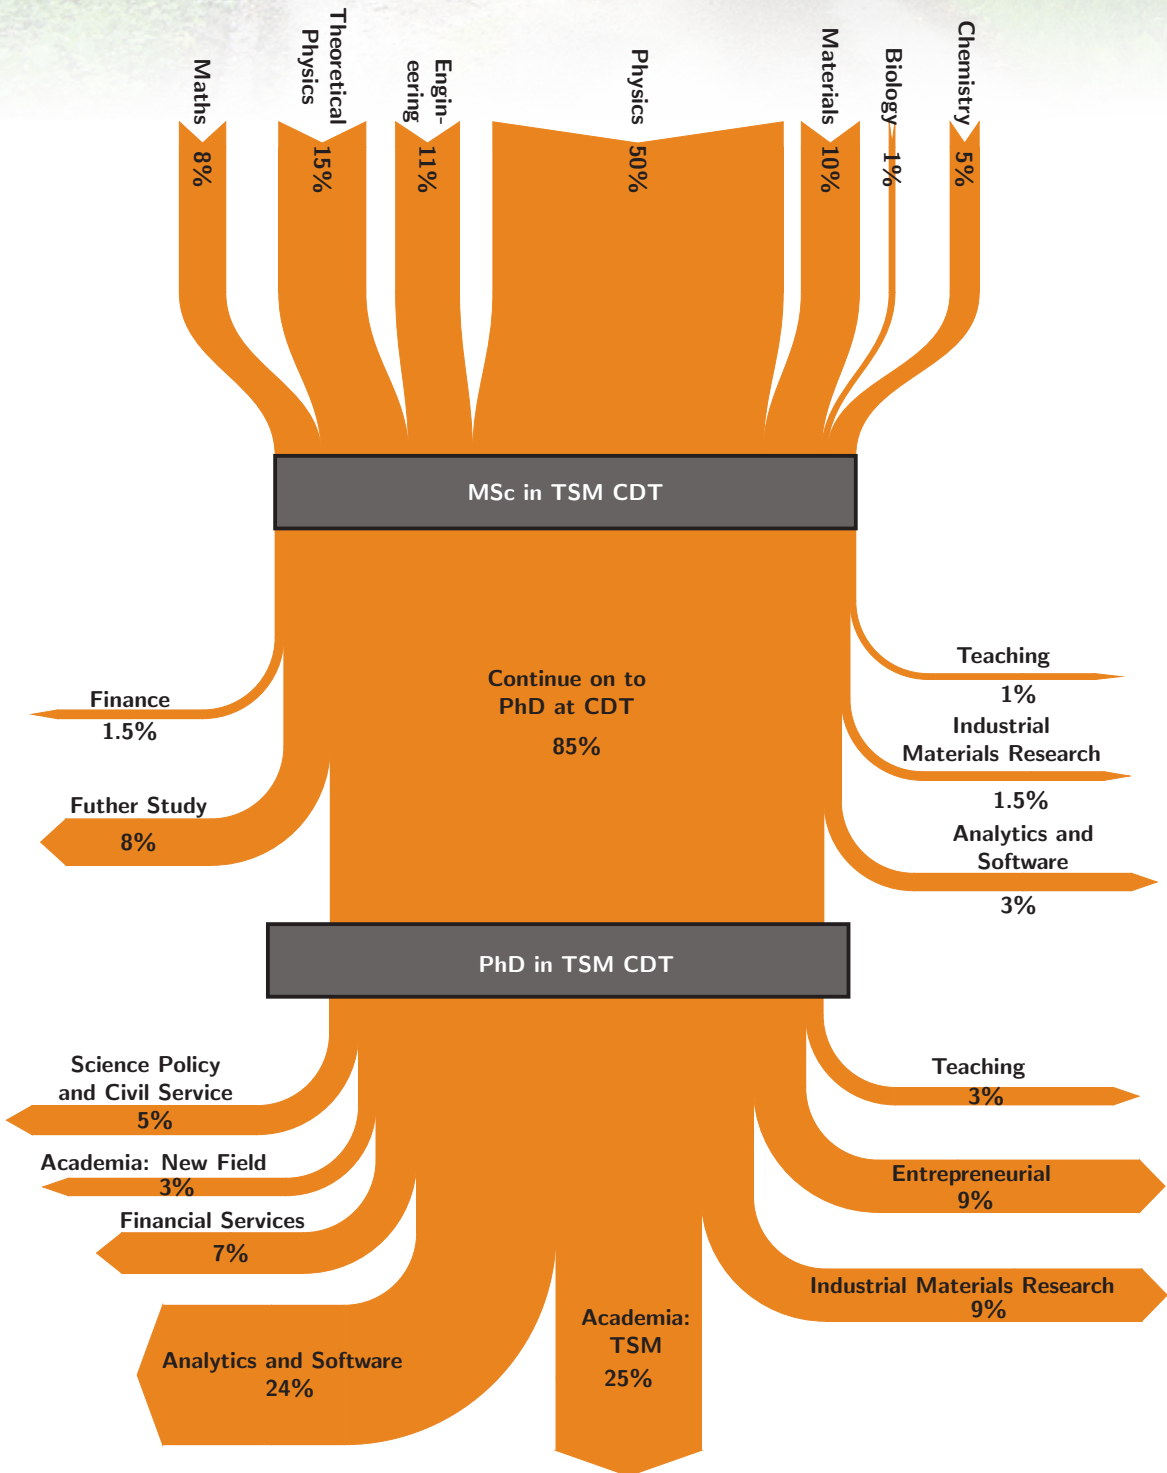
Maths 8%
Theoretical Physics 15%
Engineering 11%
Physics 50%
Materials 10%
Biology 1%
Chemistry 5%

MSc in TSM CDT

Finance
1.5%

Futher Study
8%

Continue on to PhD at CDT
85%

Teaching
1%

Industrial Materials Research
1.5%

Analytics and Software
3%

PhD in TSM CDT

Science Policy and Civil Service
5%

Academia: New Field
3%

Financial Services
7%

Analytics and Software
24%

Academia: TSM
25%

Teaching
3%

Entrepreneurial
9%

Industrial Materials Research
9%